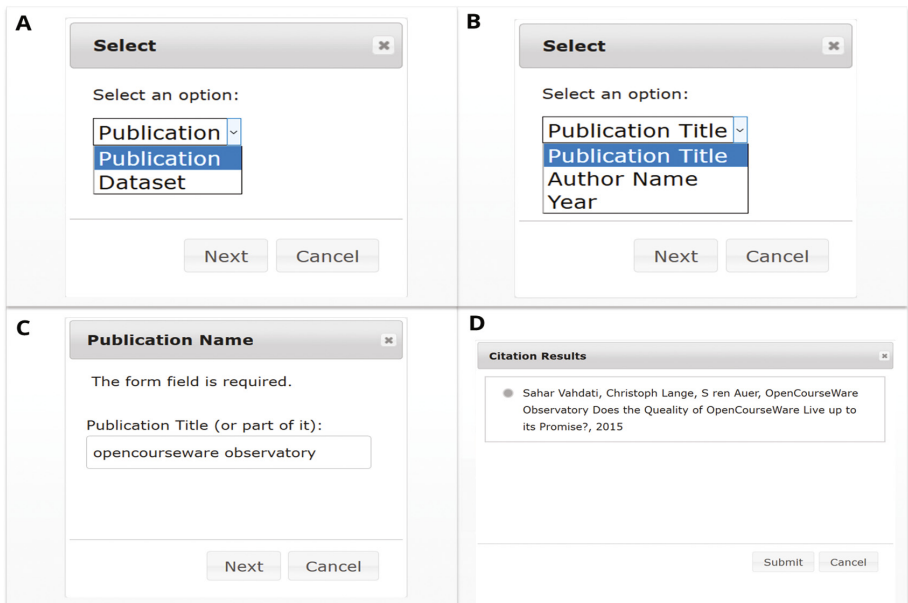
A

Select

Select an option:

Publication

Publication
Dataset

Next Cancel

B

Select

Select an option:

Publication Title

Publication Title
Author Name
Year

Next Cancel

C

Publication Name

The form field is required.

Publication Title (or part of it):

opencourseware observatory

Next Cancel

D

Citation Results

Sahar Vahdati, Christoph Lange, S ren Auer, OpenCourseWare Observatory Does the Qeality of OpenCourseWare Live up to its Promise?, 2015

Submit Cancel